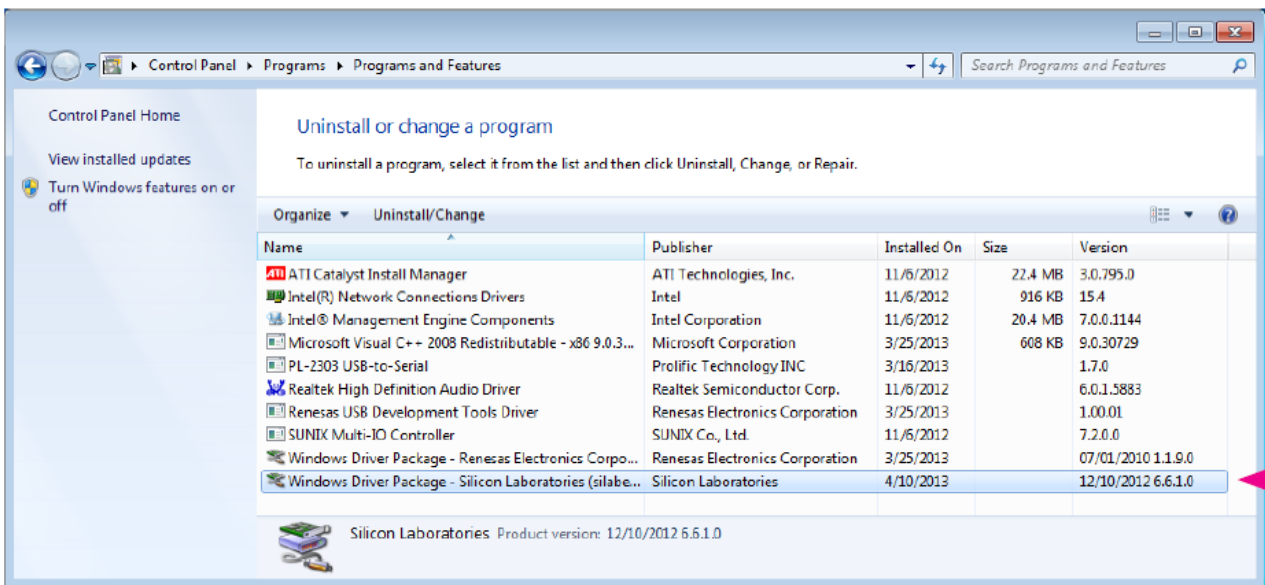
Control Panel ▸ Programs ▸ Programs and Features

Search Programs and Features

Control Panel Home

View installed updates

Turn Windows features on or off

Uninstall or change a program

To uninstall a program, select it from the list and then click Uninstall, Change, or Repair.

Organize ▾ Uninstall/Change

| Name | Publisher | Installed On | Size | Version |
|---|---|---|---|---|
| ATI Catalyst Install Manager | ATI Technologies, Inc. | 11/6/2012 | 22.4 MB | 3.0.795.0 |
| Intel(R) Network Connections Drivers | Intel | 11/6/2012 | 916 KB | 15.4 |
| Intel® Management Engine Components | Intel Corporation | 11/6/2012 | 20.4 MB | 7.0.0.1144 |
| Microsoft Visual C++ 2008 Redistributable - x86 9.0.3... | Microsoft Corporation | 3/25/2013 | 608 KB | 9.0.30729 |
| PL-2303 USB-to-Serial | Prolific Technology INC | 3/16/2013 | | 1.7.0 |
| Realtek High Definition Audio Driver | Realtek Semiconductor Corp. | 11/6/2012 | | 6.0.1.5883 |
| Renesas USB Development Tools Driver | Renesas Electronics Corporation | 3/25/2013 | | 1.00.01 |
| SUNIX Multi-IO Controller | SUNIX Co., Ltd. | 11/6/2012 | | 7.2.0.0 |
| Windows Driver Package - Renesas Electronics Corpo... | Renesas Electronics Corporation | 3/25/2013 | | 07/01/2010 1.1.9.0 |
| Windows Driver Package - Silicon Laboratories (silabe... | Silicon Laboratories | 4/10/2013 | | 12/10/2012 6.6.1.0 |

Silicon Laboratories Product version: 12/10/2012 6.6.1.0